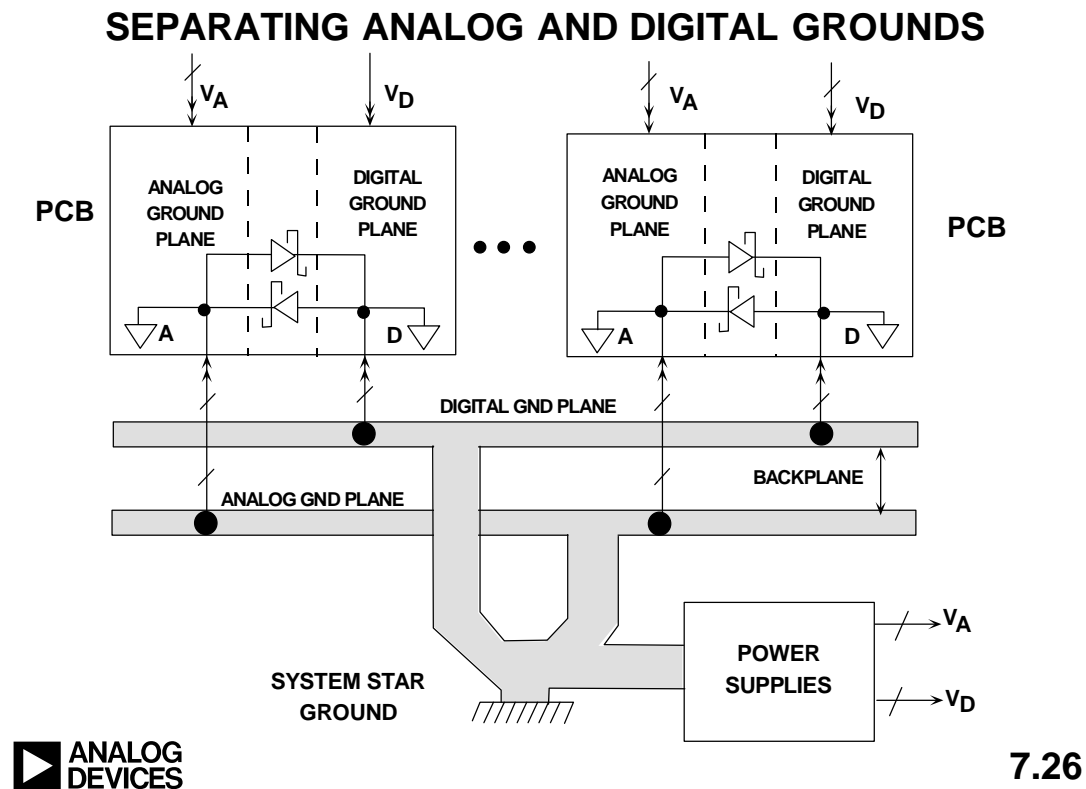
SEPARATING ANALOG AND DIGITAL GROUNDS

$V_A$
$V_D$
$V_A$
$V_D$

PCB
ANALOG GROUND PLANE
DIGITAL GROUND PLANE
A
D

ANALOG GROUND PLANE
DIGITAL GROUND PLANE
PCB
A
D

DIGITAL GND PLANE
BACKPLANE
ANALOG GND PLANE

POWER SUPPLIES
$V_A$
$V_D$

SYSTEM STAR GROUND

ANALOG DEVICES

7.26